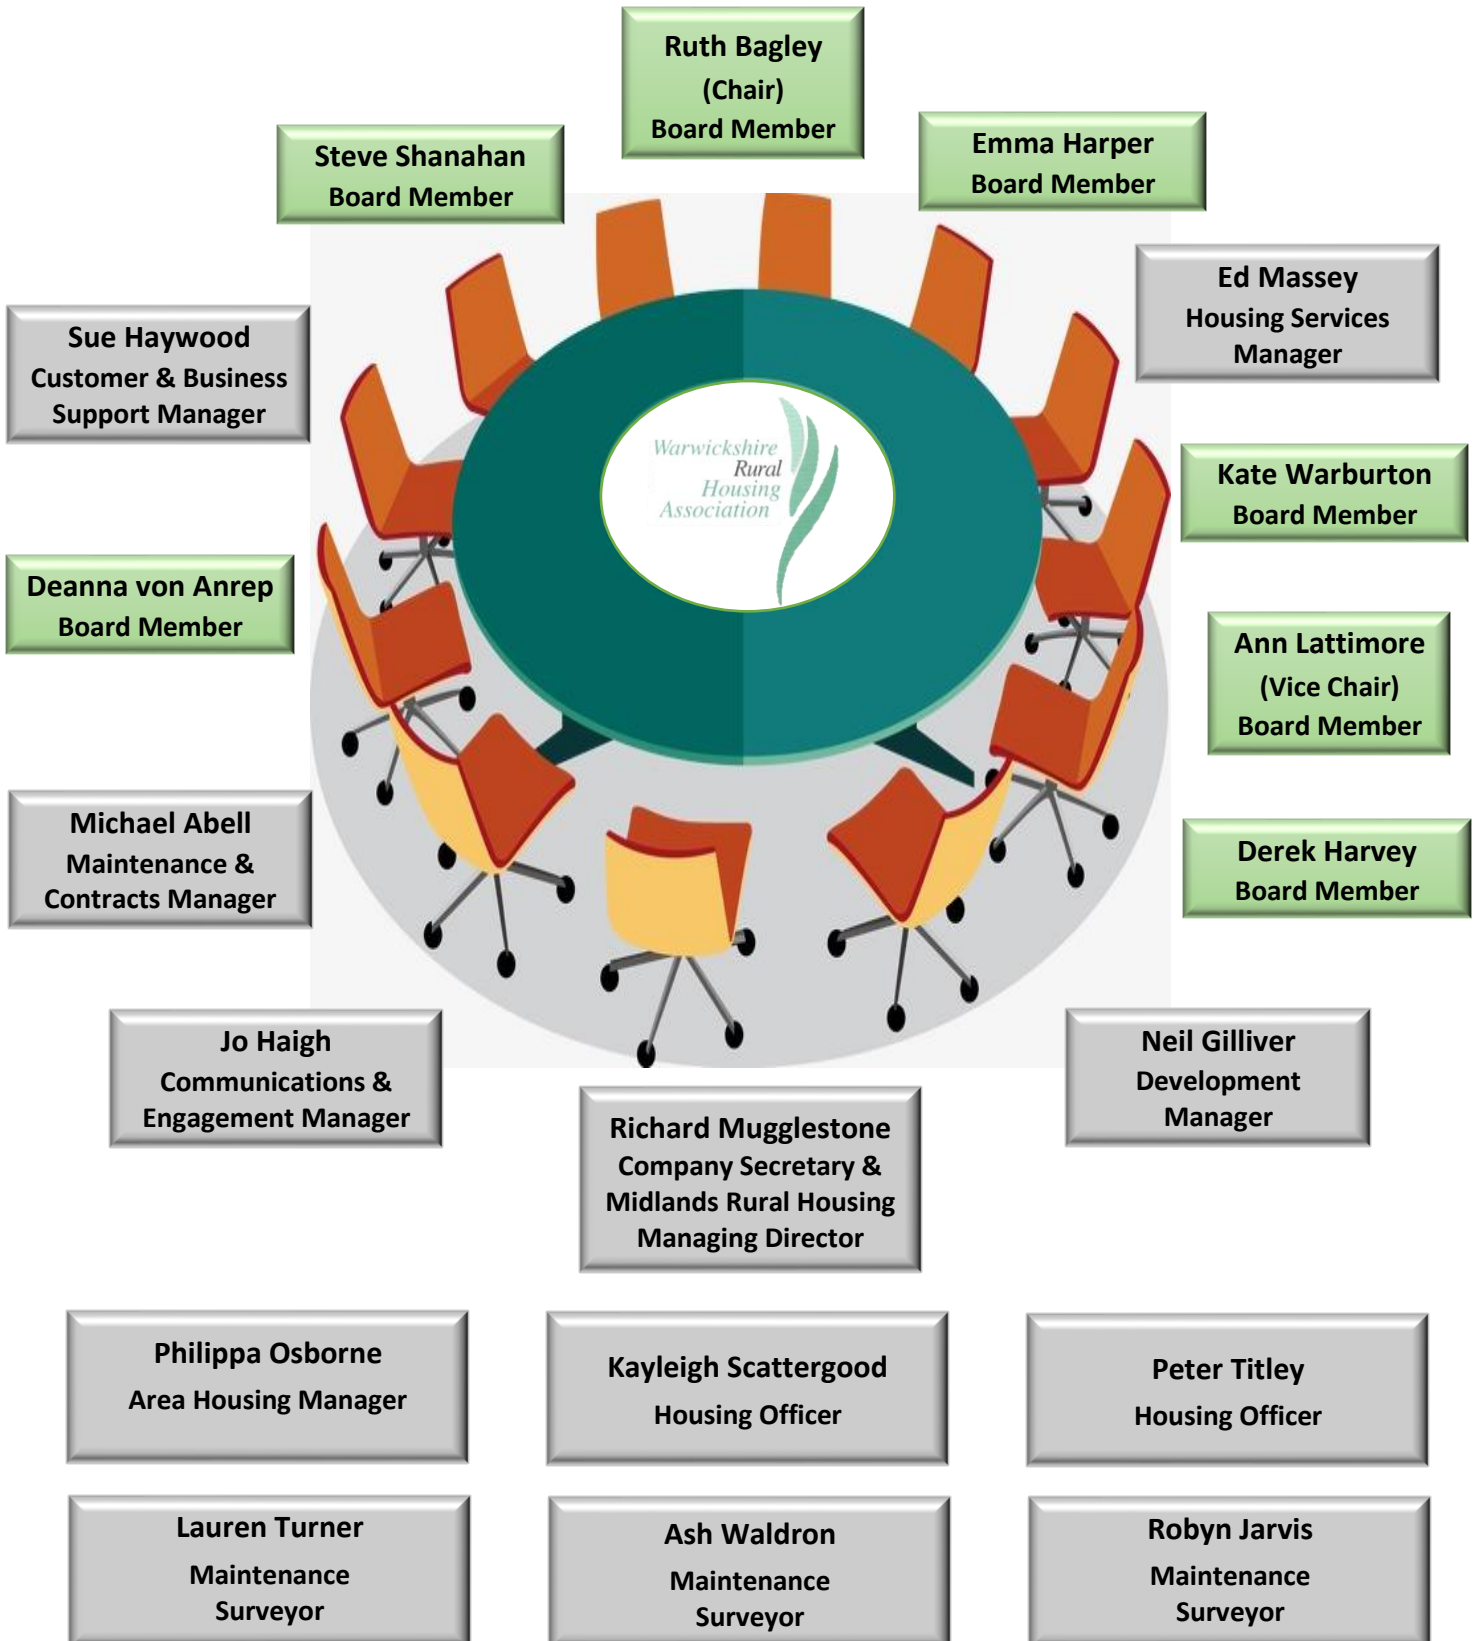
Ruth Bagley
(Chair)
Board Member

Steve Shanahan
Board Member

Emma Harper
Board Member

Ed Massey
Housing Services Manager

Sue Haywood
Customer & Business Support Manager

Warwickshire Rural Housing Association

Kate Warburton
Board Member

Deanna von Anrep
Board Member

Ann Lattimore
(Vice Chair)
Board Member

Michael Abell
Maintenance & Contracts Manager

Derek Harvey
Board Member

Jo Haigh
Communications & Engagement Manager

Neil Gilliver
Development Manager

Richard Mugglestone
Company Secretary & Midlands Rural Housing Managing Director

Philippa Osborne
Area Housing Manager

Kayleigh Scattergood
Housing Officer

Peter Titley
Housing Officer

Lauren Turner
Maintenance Surveyor

Ash Waldron
Maintenance Surveyor

Robyn Jarvis
Maintenance Surveyor